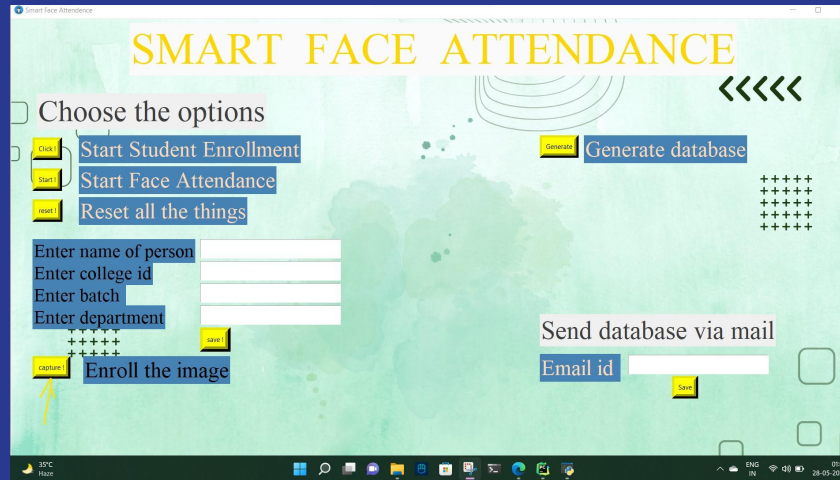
Smart Face Attendence

SMART FACE ATTENDANCE

Choose the options

Click ! Start Student Enrollment

Start ! Start Face Attendance

reset ! Reset all the things

Generate Generate database

Enter name of person

Enter college id

Enter batch

Enter department

save !

capture ! Enroll the image

Send database via mail

Email id

Save

35°C
Haze

ENG
IN

01
28-05-20